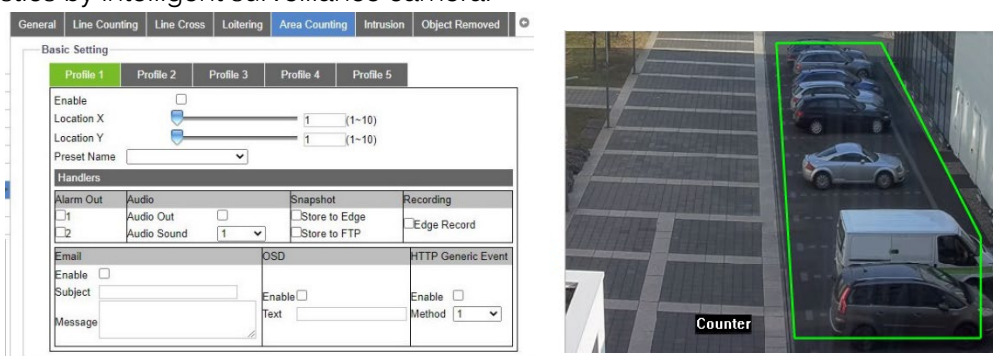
stics by intelligent surveillance camera.

General | Line Counting | Line Cross | Loitering | Area Counting | Intrusion | Object Removed

Basic Setting

Profile 1 | Profile 2 | Profile 3 | Profile 4 | Profile 5

Enable

Location X 1 (1~10)

Location Y 1 (1~10)

Preset Name

Handlers

| Alarm Out | Audio | | Snapshot | Recording |
|---|---|---|---|---|
| 1 | Audio Out | | Store to Edge | Edge Record |
| 2 | Audio Sound | 1 | Store to FTP | |

| Email | OSD | HTTP Generic Event |
|---|---|---|
| Enable | | |
| Subject | Enable | Enable |
| Message | Text | Method 1 |

Counter